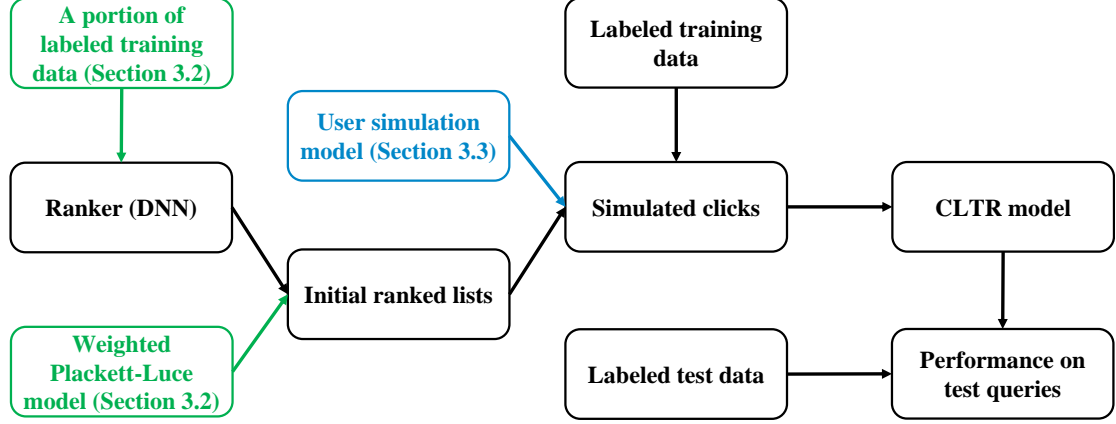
A portion of labeled training data (Section 3.2)

Ranker (DNN)

Weighted Plackett-Luce model (Section 3.2)

Initial ranked lists

User simulation model (Section 3.3)

Labeled training data

Simulated clicks

CLTR model

Labeled test data

Performance on test queries